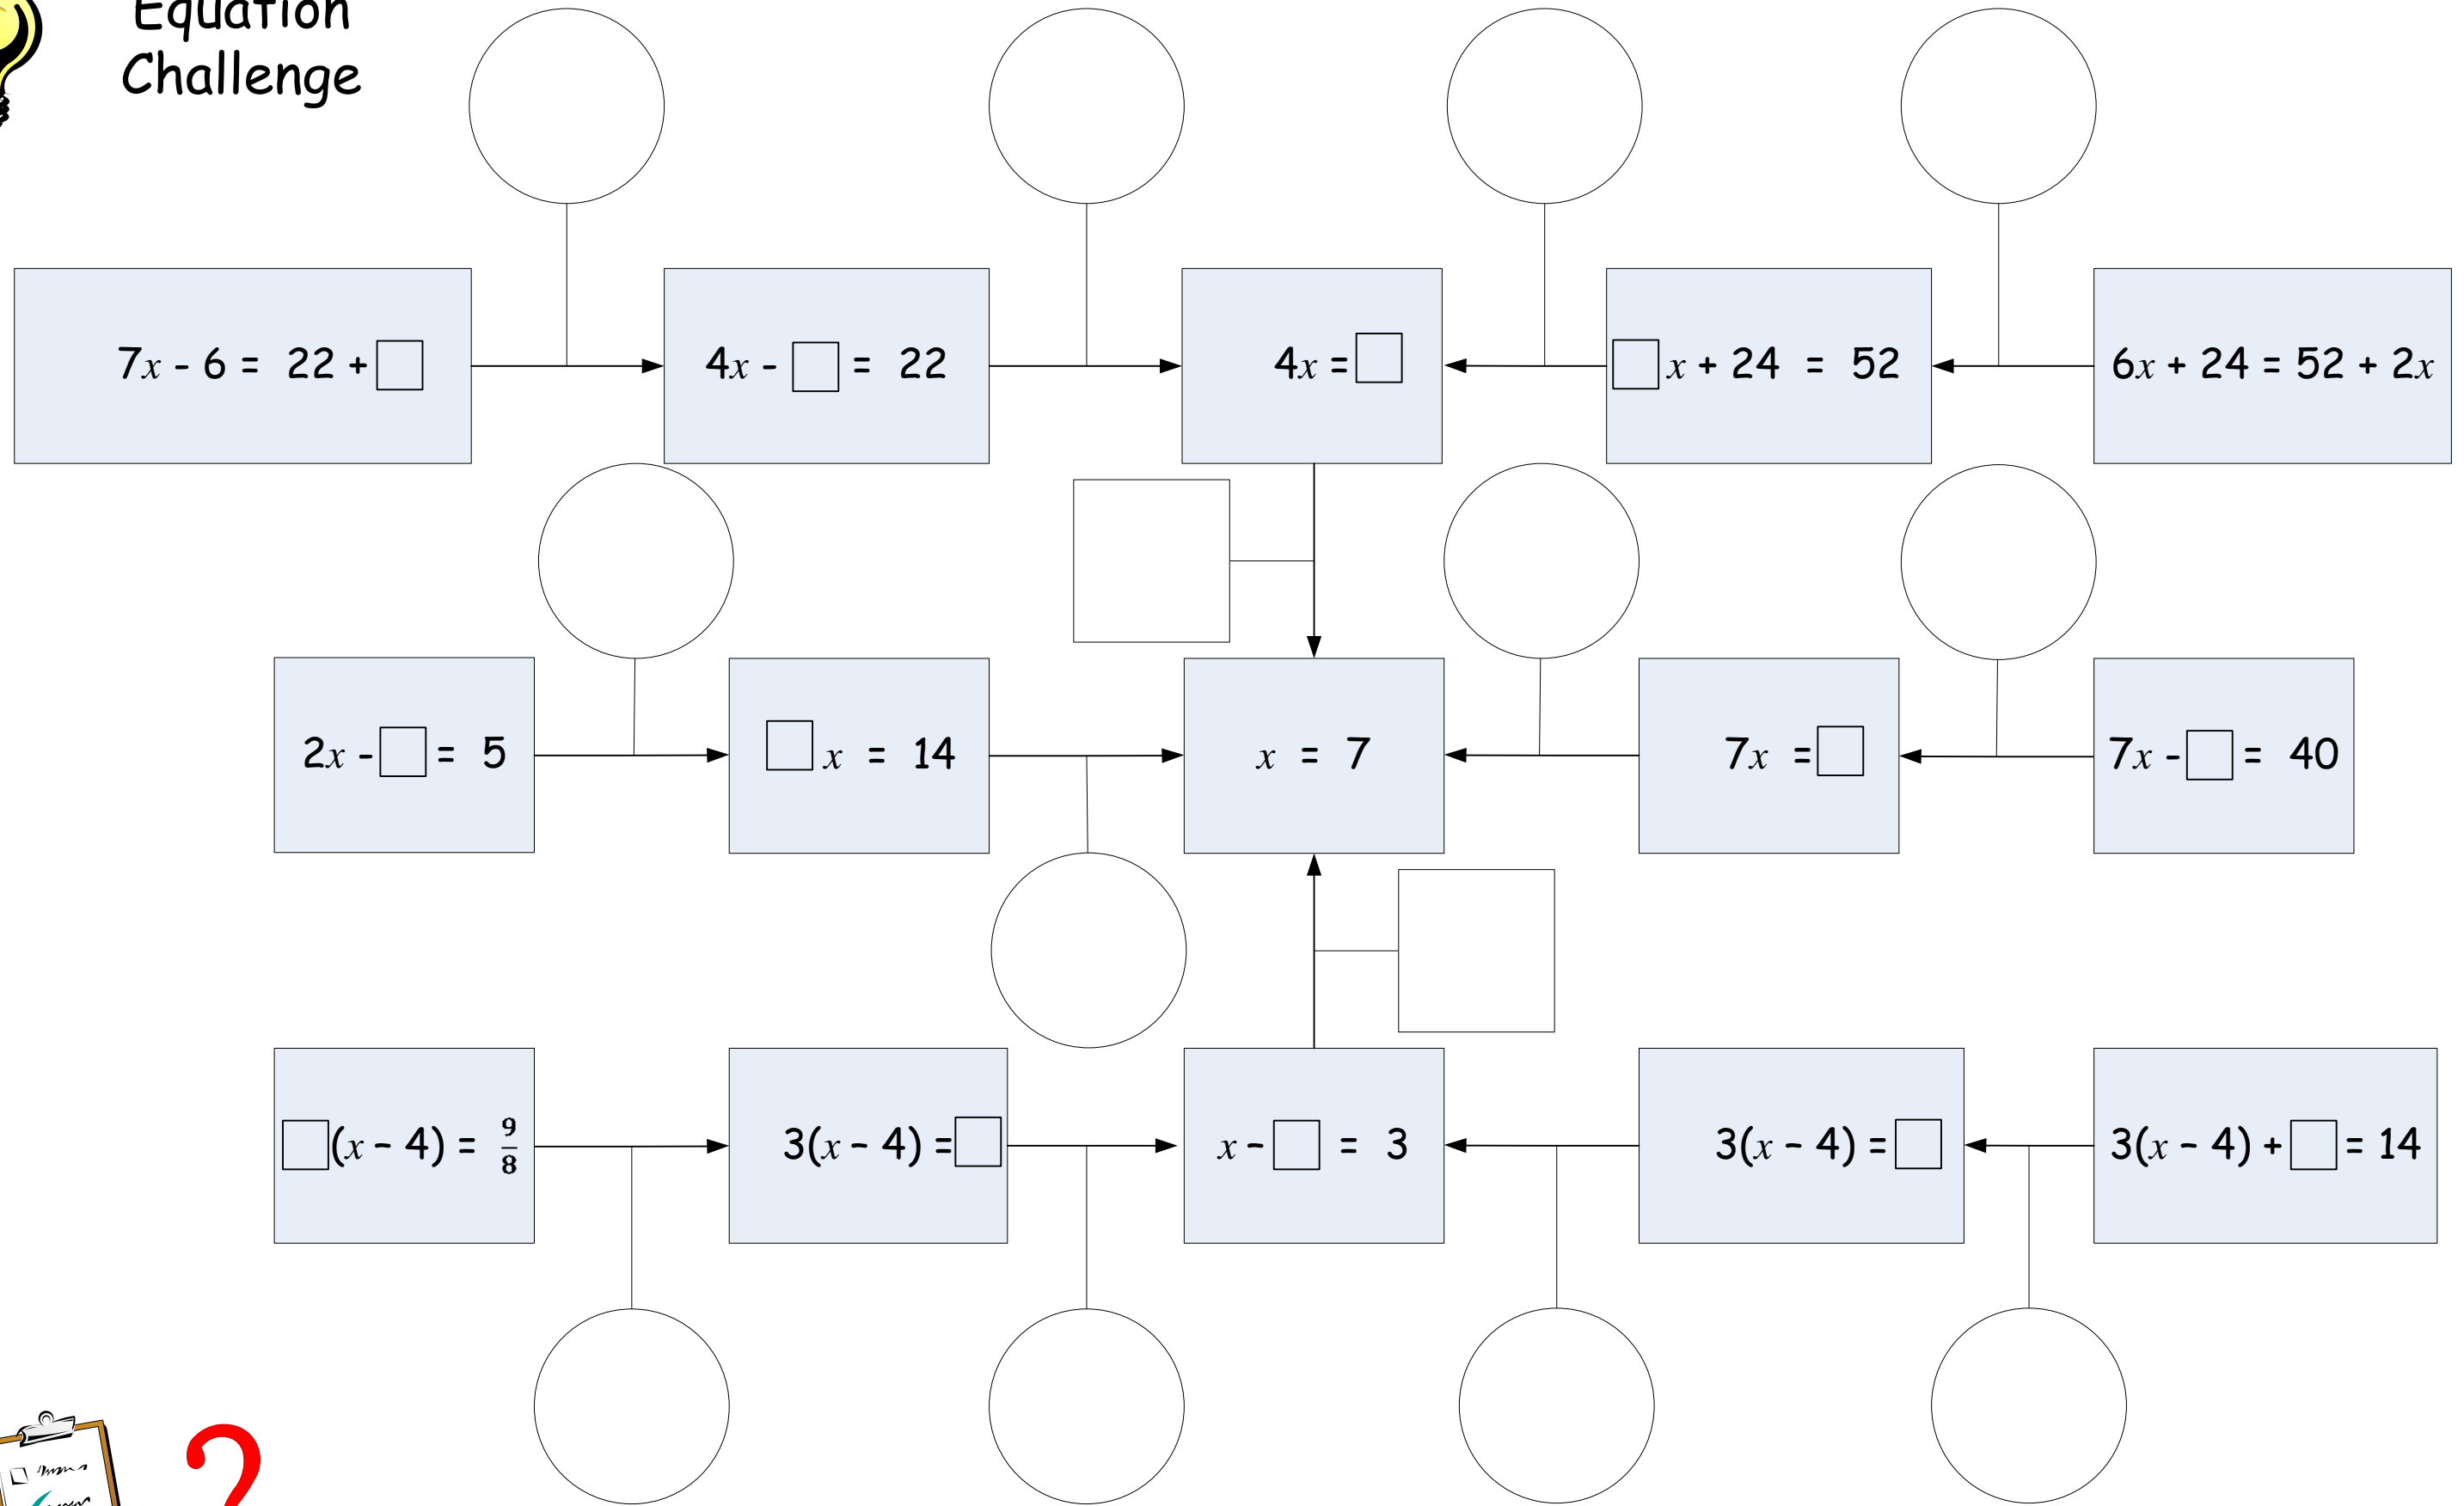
Equation Challenge

$7x - 6 = 22 + \square$

$4x - \square = 22$

$4x = \square$

$\square x + 24 = 52$

$6x + 24 = 52 + 2x$

$2x - \square = 5$

$\square x = 14$

$x = 7$

$7x = \square$

$7x - \square = 40$

$\square(x - 4) = \frac{9}{8}$

$3(x - 4) = \square$

$x - \square = 3$

$3(x - 4) = \square$

$3(x - 4) + \square = 14$

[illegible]

2